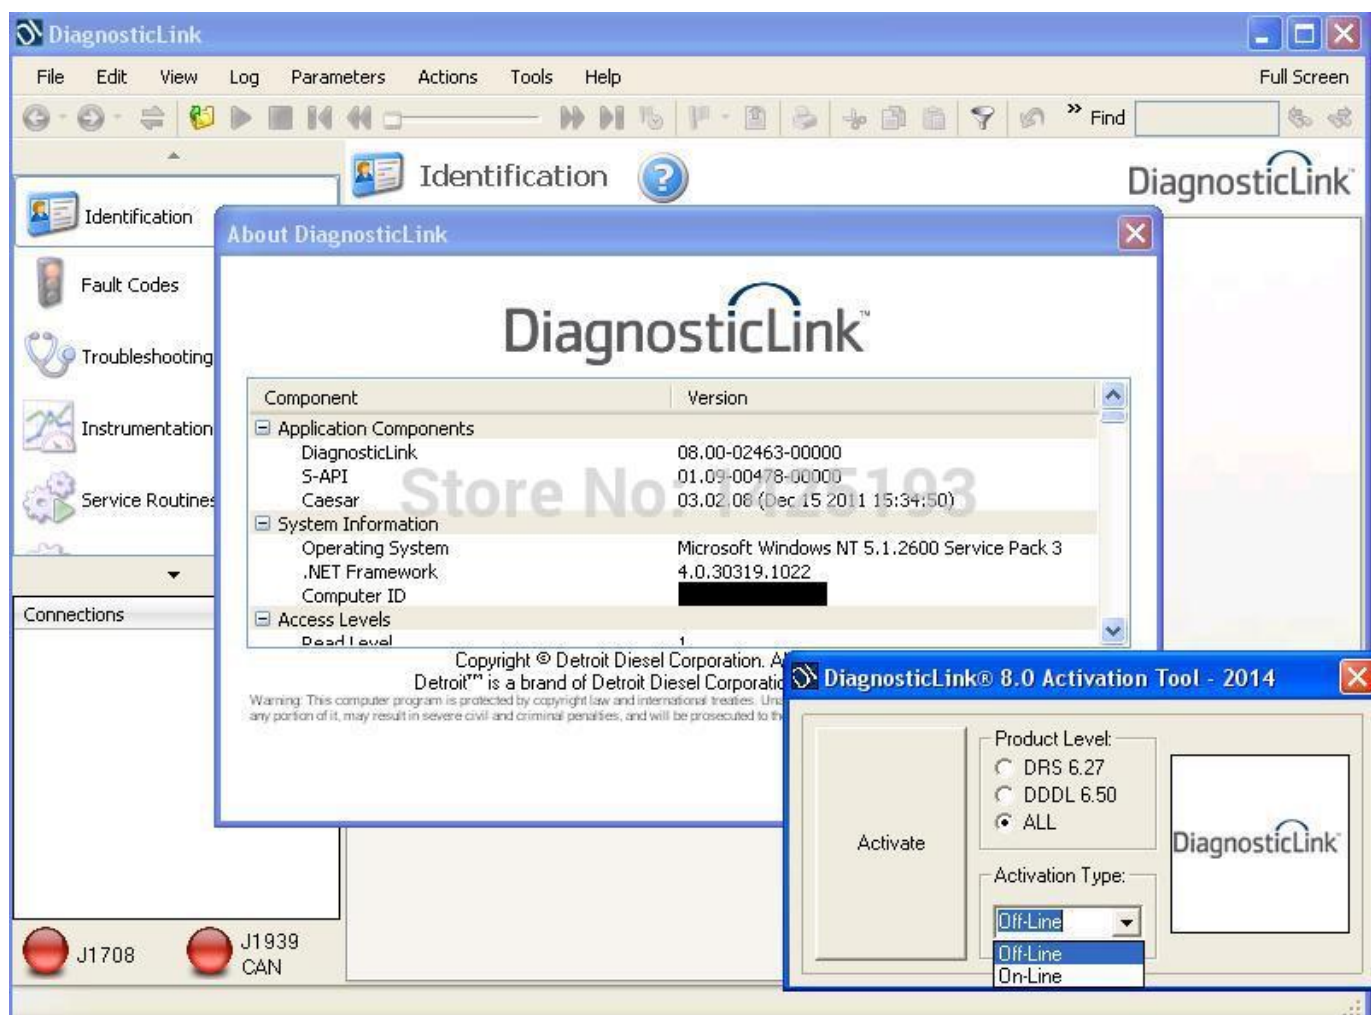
DiagnosticLink

File Edit View Log Parameters Actions Tools Help Full Screen

Find

Identification

DiagnosticLink

Identification

Fault Codes

Troubleshooting

Instrumentation

Service Routines

Connections

J1708

J1939 CAN

About DiagnosticLink

DiagnosticLink

| Component | Version |
|---|---|
| ⊟ Application Components | |
| DiagnosticLink | 08.00-02463-00000 |
| S-API | 01.09-00478-00000 |
| Caesar | 03.02.08 (Dec 15 2011 15:34:50) |
| ⊟ System Information | |
| Operating System | Microsoft Windows NT 5.1.2600 Service Pack 3 |
| .NET Framework | 4.0.30319.1022 |
| Computer ID | |
| ⊟ Access Levels | |
| Read Level | 1 |

Store No: 1425193

Copyright © Detroit Diesel Corporation. A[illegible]

Detroit™ is a brand of Detroit Diesel Corporatio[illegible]

Warning: This computer program is protected by copyright law and international treaties. Un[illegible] any portion of it, may result in severe civil and criminal penalties, and will be prosecuted to th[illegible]

DiagnosticLink® 8.0 Activation Tool - 2014

Activate

Product Level:

DRS 6.27

DDDL 6.50

ALL

Activation Type:

Off-Line

Off-Line

On-Line

DiagnosticLink